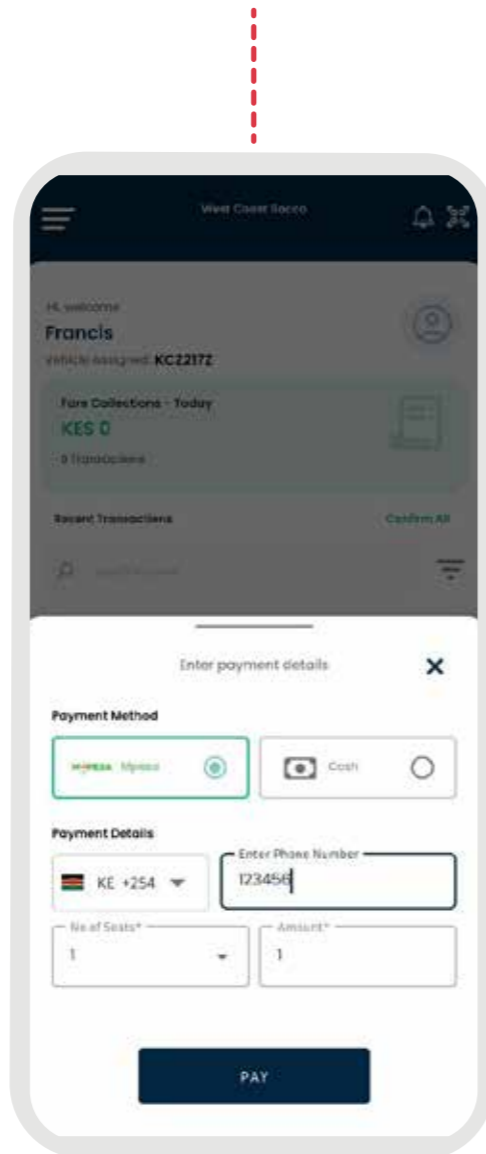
West Coast Sacco

Hi, welcome
Francis
Vehicle Assigned: KC2217Z

Fare Collections - Today
KES 0
0 Transactions

Recent Transactions
Confirm All

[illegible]

Enter payment details
✕

Payment Method

M-PESA Mpesa

Cash

Payment Details

KE +254

Enter Phone Number
123456

No of Seats*
1

Amount*
1

PAY